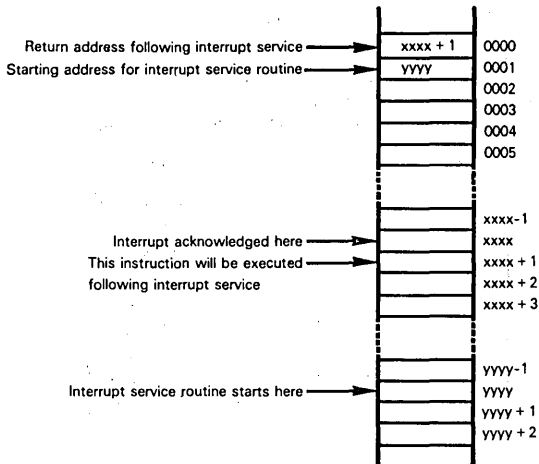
Return address following interrupt service
xxxx + 1
0000
Starting address for interrupt service routine
yyyy
0001
0002
0003
0004
0005

xxxx-1
Interrupt acknowledged here
xxxx
This instruction will be executed following interrupt service
xxxx + 1
xxxx + 2
xxxx + 3

yyyy-1
Interrupt service routine starts here
yyyy
yyyy + 1
yyyy + 2